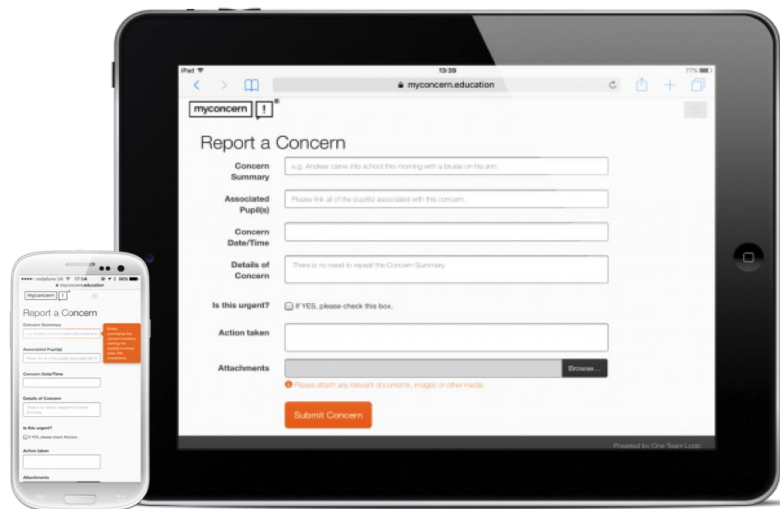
iPad 13:39 77%

myconcern.education

myconcern !

Report a Concern

Concern Summary
e.g. Andrew came into school this morning with a bruise on his arm.

Associated Pupil(s)
Please link all of the pupil(s) associated with this concern.

Concern Date/Time

Details of Concern
There is no need to repeat the Concern Summary.

Is this urgent?
If YES, please check this box.

Action taken

Attachments
Browse...
Please attach any relevant documents, images or other media.

Submit Concern

Powered by One Team Logic

vodafone UK 17:54 96%
myconcern.education

myconcern !

Report a Concern

Concern Summary

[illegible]

Associated Pupil(s)

Concern Date/Time

Details of Concern
There is no need to repeat the Concern Summary.

Is this urgent?
If YES, please check this box.

Action taken

Attachments